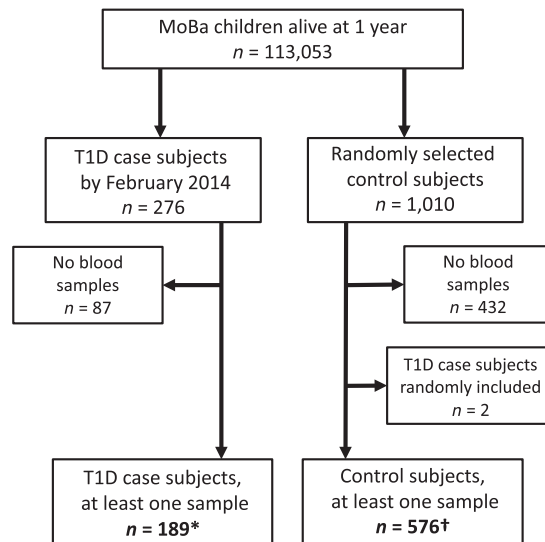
MoBa children alive at 1 year
$n$ = 113,053

T1D case subjects by February 2014
$n$ = 276

Randomly selected control subjects
$n$ = 1,010

No blood samples
$n$ = 87

No blood samples
$n$ = 432

T1D case subjects randomly included
$n$ = 2

T1D case subjects, at least one sample
**$n$ = 189\***

Control subjects, at least one sample
**$n$ = 576†**